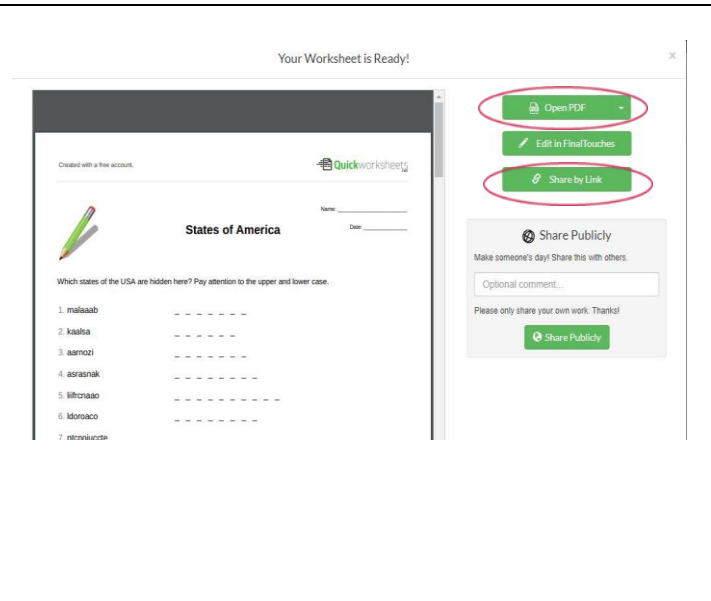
Your Worksheet is Ready!

×

Created with a free account.

Quickworksheets

Name: ___________________

States of America

Date: ___________

Which states of the USA are hidden here? Pay attention to the upper and lower case.

1. malaaab _ _ _ _ _ _ _

2. kaalsa _ _ _ _ _ _

3. aarnozi _ _ _ _ _ _ _

4. asrasnak _ _ _ _ _ _ _ _

5. liifrcnaao _ _ _ _ _ _ _ _ _ _

6. ldoroaco _ _ _ _ _ _ _ _

7. ntcnoiuccte

Open PDF

Edit in FinalTouches

Share by Link

Share Publicly

Make someone's day! Share this with others.

Optional comment...

Please only share your own work. Thanks!

Share Publicly